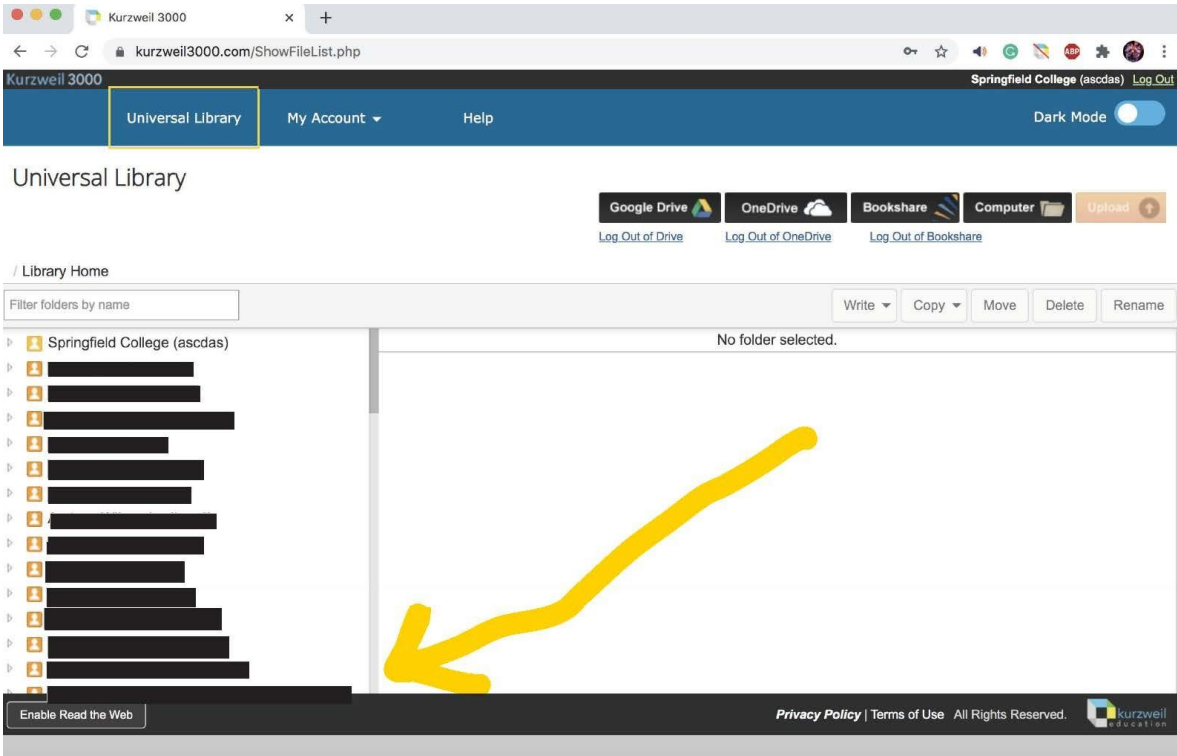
Kurzweil 3000

kurzweil3000.com/ShowFileList.php

Kurzweil 3000

Springfield College (ascdas) Log Out

Universal Library

My Account

Help

Dark Mode

Universal Library

Google Drive

OneDrive

Bookshare

Computer

Upload

Log Out of Drive

Log Out of OneDrive

Log Out of Bookshare

/ Library Home

Filter folders by name

Write

Copy

Move

Delete

Rename

Springfield College (ascdas)

No folder selected.

Enable Read the Web

Privacy Policy | Terms of Use All Rights Reserved.

kurzweil education